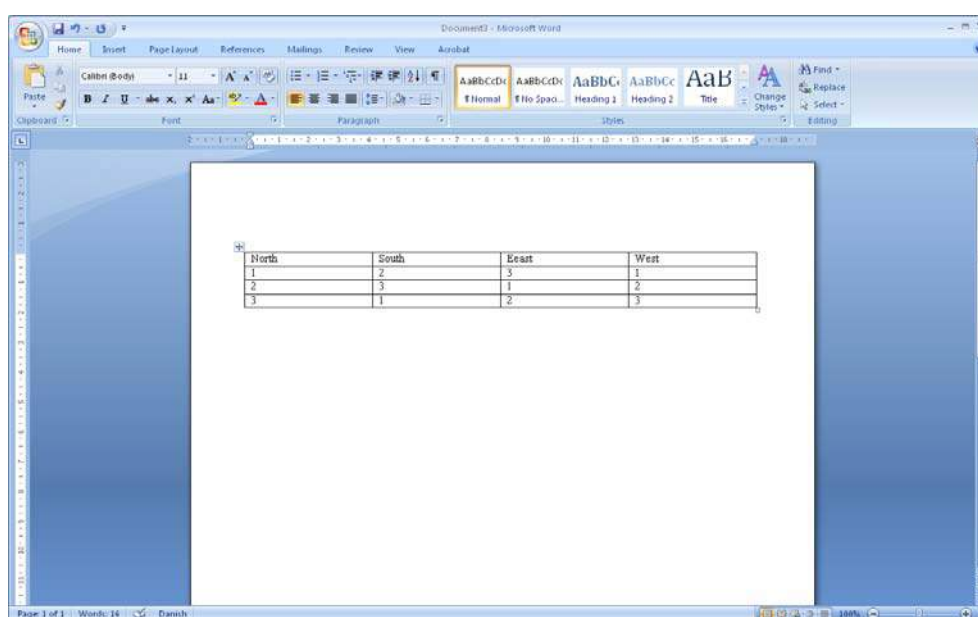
Document3 - Microsoft Word

Home Insert Page Layout References Mailings Review View Acrobat

Paste
Clipboard
Calibri (Body) 11
Font
Paragraph
AaBbCcDc ¶ Normal
AaBbCcDc ¶ No Spaci...
AaBbC Heading 1
AaBbCc Heading 2
AaB Title
Change Styles
Styles
Find
Replace
Select
Editing

| North | South | Eeast | West |
|---|---|---|---|
| 1 | 2 | 3 | 1 |
| 2 | 3 | 1 | 2 |
| 3 | 1 | 2 | 3 |

Page: 1 of 1 Words: 16 Danish
100%